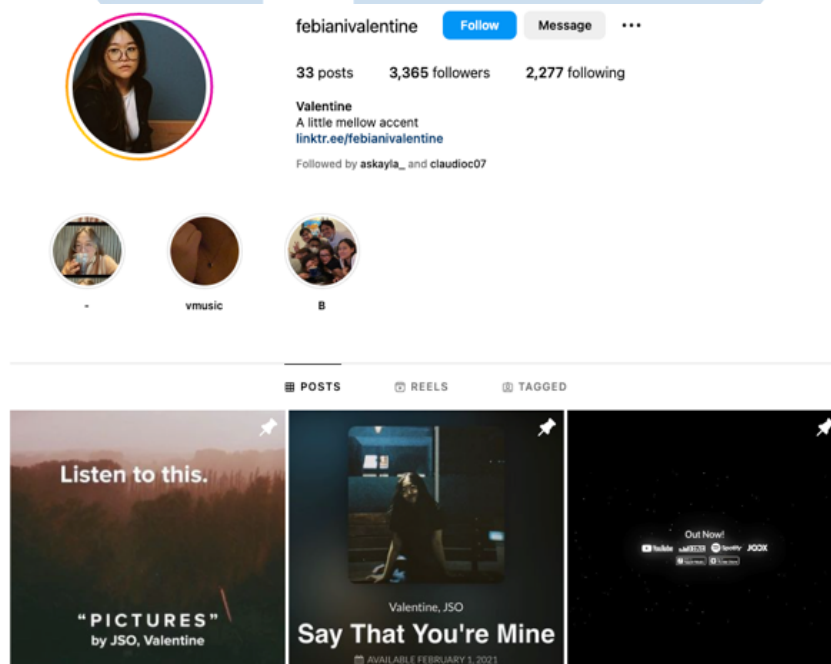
febianivalentine Follow Message •••

33 posts 3,365 followers 2,277 following

Valentine
A little mellow accent
linktr.ee/febianivalentine

Followed by askayla_ and claudioc07

-

vmusic

B

POSTS REELS TAGGED

Listen to this.

"PICTURES"
by JSO, Valentine

Valentine, JSO
Say That You're Mine
AVAILABLE FEBRUARY 1, 2021

Out Now!
YouTube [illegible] Spotify JOOX
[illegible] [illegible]